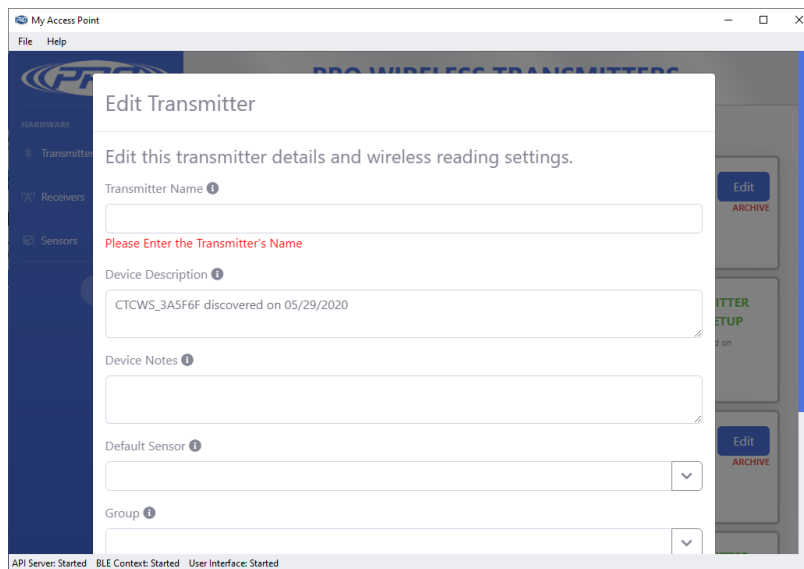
My Access Point
File Help

HARDWARE
Transmitters
Receivers
Sensors

PRO WIRELESS TRANSMITTERS

Edit
ARCHIVE

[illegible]TTER
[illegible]ETUP
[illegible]d on

Edit
ARCHIVE

Edit Transmitter

Edit this transmitter details and wireless reading settings.

Transmitter Name

Please Enter the Transmitter's Name

Device Description

CTCWS_3A5F6F discovered on 05/29/2020

Device Notes

Default Sensor

Group

API Server: Started BLE Context: Started User Interface: Started